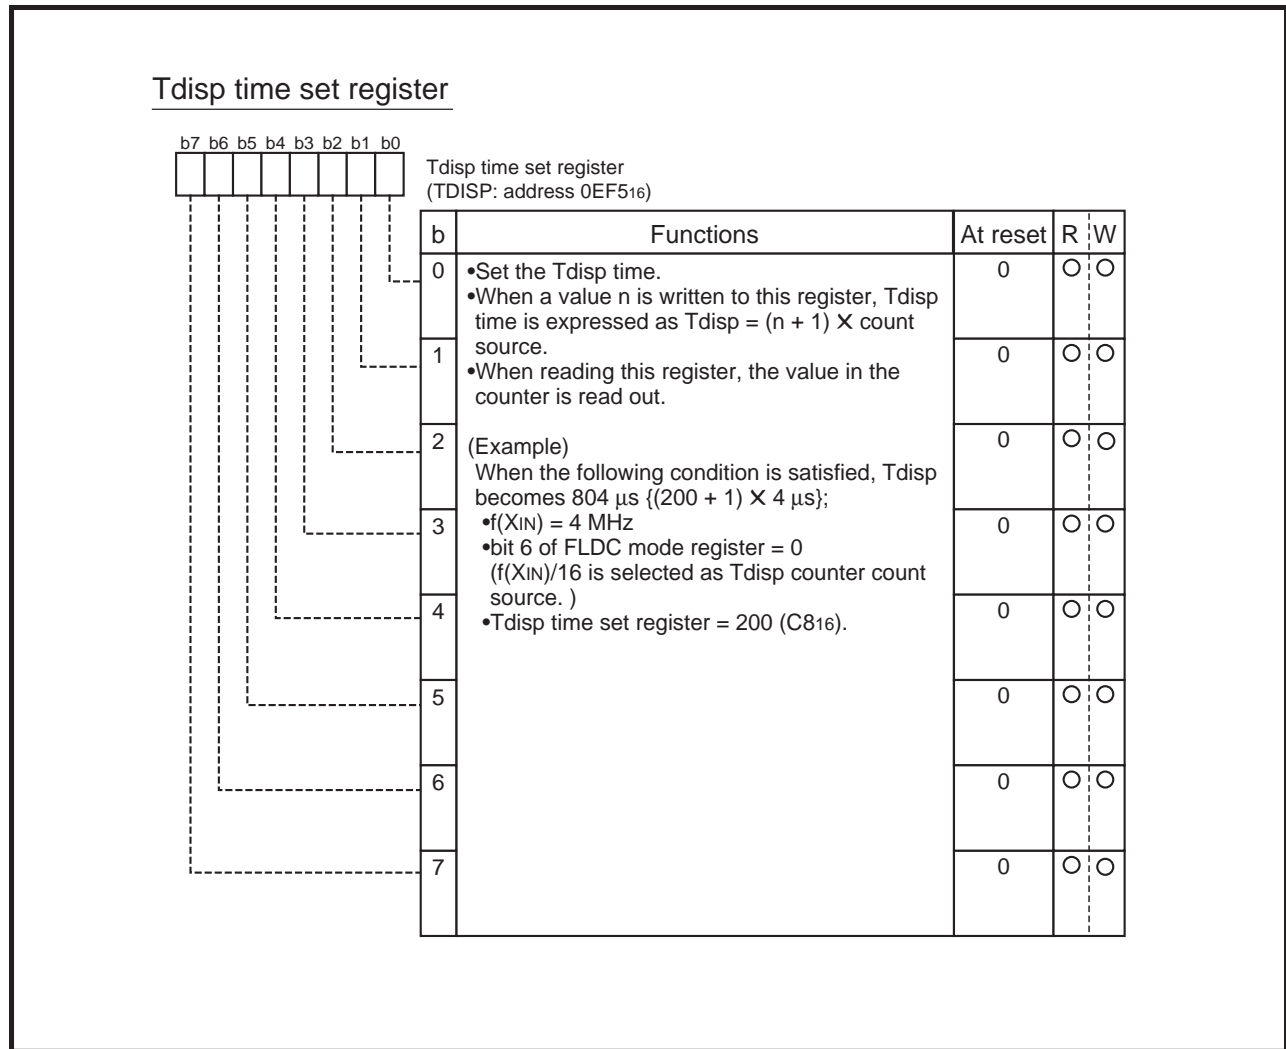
Tdisp time set register

b7 b6 b5 b4 b3 b2 b1 b0

Tdisp time set register
(TDISP: address 0EF$5_{16}$)

| b | Functions | At reset | R | W |
|---|---|---|---|---|
| 0 | •Set the Tdisp time. •When a value n is written to this register, Tdisp time is expressed as Tdisp = (n + 1) $\times$ count source. •When reading this register, the value in the counter is read out. (Example) When the following condition is satisfied, Tdisp becomes 804 $\mu$s {(200 + 1) $\times$ 4 $\mu$s}; •f($X_{IN}$) = 4 MHz •bit 6 of FLDC mode register = 0 (f($X_{IN}$)/16 is selected as Tdisp counter count source. ) •Tdisp time set register = 200 ($C8_{16}$). | 0 | ○ | ○ |
| 1 | | 0 | ○ | ○ |
| 2 | | 0 | ○ | ○ |
| 3 | | 0 | ○ | ○ |
| 4 | | 0 | ○ | ○ |
| 5 | | 0 | ○ | ○ |
| 6 | | 0 | ○ | ○ |
| 7 | | 0 | ○ | ○ |